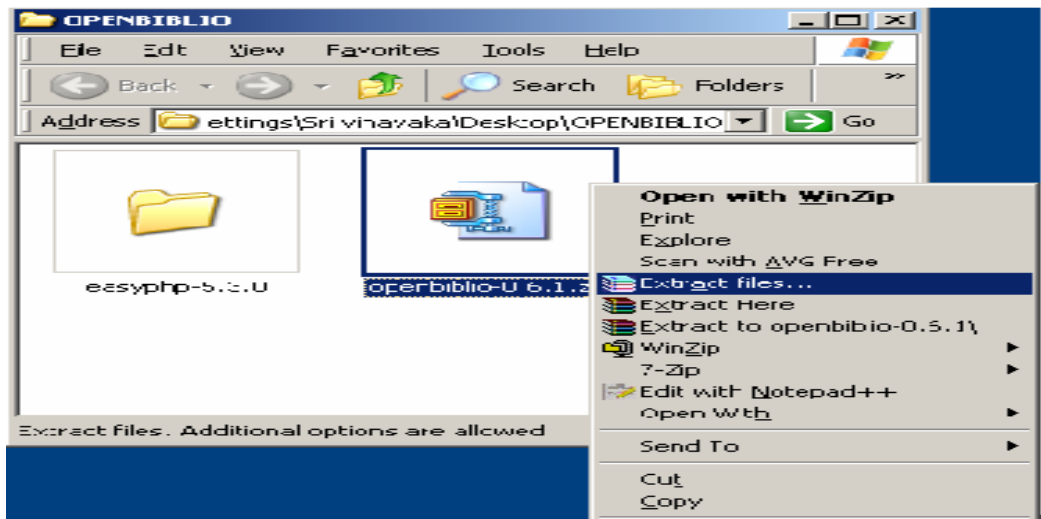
OPENBIBLIO

File Edit View Favorites Tools Help

Back Search Folders »

Address ettings\Sri vinavaka\Desktop\OPENBIBLIO Go

easyphp-5.3.0

openbiblio-0.6.1.z

Open with WinZip
Print
Explore
Scan with AVG Free
Extract files...
Extract Here
Extract to openbibio-0.5.1\
WinZip
7-Zip
Edit with Notepad++
Open With
Send To
Cut
Copy

Extract files. Additional options are allowed